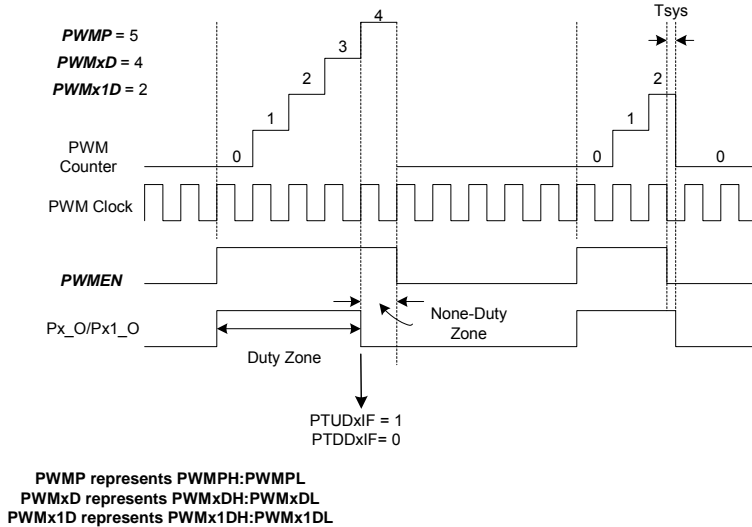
PWMP = 5
PWMxD = 4
PWMx1D = 2

Tsys

4
3
2
1
0
2
1
0
0

PWM Counter

PWM Clock

PWMEN

Px_O/Px1_O

None-Duty Zone

Duty Zone

PTUDxIF = 1
PTDDxIF= 0

PWMP represents PWMPH:PWMPL
PWMxD represents PWMxDH:PWMxDL
PWMx1D represents PWMx1DH:PWMx1DL